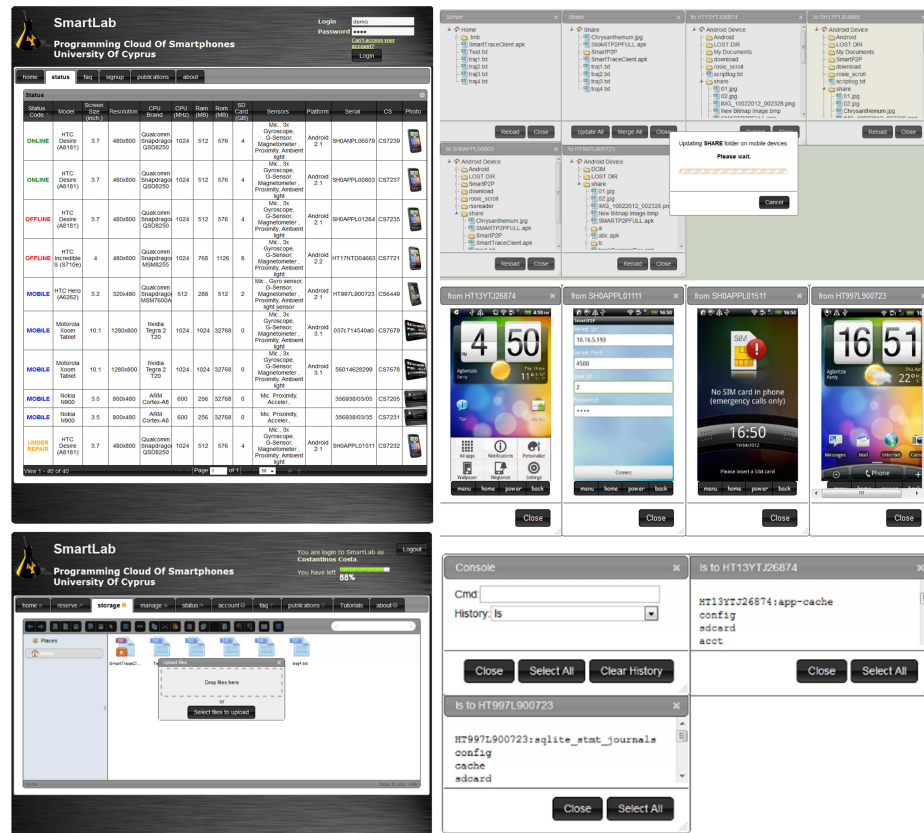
SmartLab
Programming Cloud Of Smartphones
University Of Cyprus

Login demo
Password ••••
Can't access your account?
Login

home status faq signup publications about

Status

| Status Code | Model | Screen Size (inch.) | Resolution | CPU Brand | CPU (MHz) | Ram (MB) | Rom (MB) | SD card (GB) | Sensors | Platform | Serial | CS | Photo |
|---|---|---|---|---|---|---|---|---|---|---|---|---|---|
| ONLINE | HTC Desire (A8181) | 3.7 | 480x800 | Qualcomm Snapdragon QSD8250 | 1024 | 512 | 576 | 4 | Mic., 3x Gyroscope, G-Sensor, Magnetometer, Proximity, Ambient light | Android 2.1 | SH0ANPL06579 | CS7239 | |
| ONLINE | HTC Desire (A8181) | 3.7 | 480x800 | Qualcomm Snapdragon QSD8250 | 1024 | 512 | 576 | 4 | Mic., 3x Gyroscope, G-Sensor, Magnetometer, Proximity, Ambient light | Android 2.1 | SH0APPL00803 | CS7237 | |
| OFFLINE | HTC Desire (A8181) | 3.7 | 480x800 | Qualcomm Snapdragon QSD8250 | 1024 | 512 | 576 | 4 | Mic., 3x Gyroscope, G-Sensor, Magnetometer, Proximity, Ambient light | Android 2.1 | SH0APPL01284 | CS7235 | |
| OFFLINE | HTC Incredible S (S710e) | 4 | 480x800 | Qualcomm Snapdragon MSM8255 | 1024 | 768 | 1126 | 8 | Mic., 3x Gyroscope, G-Sensor, Magnetometer, Proximity, Ambient light | Android 2.2 | HT17NTD04663 | CS7721 | |
| MOBILE | HTC Hero (A6262) | 3.2 | 320x480 | Qualcomm Snapdragon MSM7600A | 512 | 288 | 512 | 2 | Mic., Gyro sensor, G-Sensor, Magnetometer, Proximity, Ambient light sensor | Android 2.1 | HT997L900723 | CS6449 | |
| MOBILE | Motorola Xoom Tablet | 10.1 | 1280x800 | Nvidia Tegra 2 T20 | 1024 | 1024 | 32768 | 0 | Mic., 3x Gyroscope, G-Sensor, Magnetometer, Proximity, Ambient light | Android 3.1 | 037c714540a0 | CS7679 | |
| MOBILE | Motorola Xoom Tablet | 10.1 | 1280x800 | Nvidia Tegra 2 T20 | 1024 | 1024 | 32768 | 0 | Mic., 3x Gyroscope, G-Sensor, Magnetometer, Proximity, Ambient light | Android 3.1 | 56014628299 | CS7678 | |
| MOBILE | Nokia N900 | 3.5 | 800x480 | ARM Cortex-A8 | 600 | 256 | 32768 | 0 | Mic. Proximity, Acceler., | | 356938/03/05 | CS7205 | |
| MOBILE | Nokia N900 | 3.5 | 800x480 | ARM Cortex-A8 | 600 | 256 | 32768 | 0 | Mic. Proximity, Acceler., | | 356938/03/35 | CS7231 | |
| UNDER REPAIR | HTC Desire (A8181) | 3.7 | 480x800 | Qualcomm Snapdragon QSD8250 | 1024 | 512 | 576 | 4 | Mic., 3x Gyroscope, G-Sensor, Magnetometer, Proximity, Ambient light | Android 2.1 | SH0APPL01511 | CS7232 | |

View 1 - 10 of 10    Page 1 of 1

Server
Home
tmb
SmartTraceClient.apk
Test.txt
traj1.txt
traj2.txt
traj3.txt
traj4.txt
Reload Close

Share
Share
Chrysanthemum.jpg
SMARTP2PFULL.apk
SmartP2P
SmartTraceClient.apk
traj1.txt
traj2.txt
traj3.txt
traj4.txt
Update All Merge All Close

to HT13YTJ26874
Android Device
Android
LOST.DIR
My Documents
SmartP2P
download
rosie_scroll
scriptlog.txt
share
01.jpg
02.jpg
IMG_10022012_002326.jpg
New Bitmap image.bmp

to SH7PTJ26865
Android Device
Android
LOST.DIR
My Documents
SmartP2P
download
rosie_scroll
scriptlog.txt
share
01.jpg
02.jpg
Chrysanthemum.jpg
Reload Close

to SH0APPL00803
Android Device
Android
LOST.DIR
SmartP2P
download
rosie_scroll
rssreader
share
Chrysanthemum.jpg
SMARTP2PFULL.apk
SmartTraceClient.apk
Reload Close

to HT997L900723
Android Device
DCIM
LOST.DIR
share
01.jpg
02.jpg
IMG_10022012_002326.jpg
New Bitmap image.bmp
SMARTP2PFULL.apk
abc.apk
Reload Close

Updating SHARE folder on mobile devices.
Please wait.
Cancel

from HT13YTJ26874
4 50
Close

from SH0APPL01111
Server Ip:
10.16.5.193
Server Port:
4500
User Id:
7
Password:
••••
Connect
menu home power back
Close

from SH0APPL01511
No SIM card in phone (emergency calls only)
16:50
Please insert a SIM card
menu home power back
Close

from HT997L900723
16 51
Phone
Close

SmartLab
Programming Cloud Of Smartphones
University Of Cyprus
You are login to SmartLab as Costantinos Costa.
You have left 88%
Logout

home reserve storage manage status account faq publications Tutorials about

Places
SmartTraceCl...
Upload files
Drop files here
or
Select files to upload

Console
Cmd:
History: ls
Close Select All Clear History

ls to HT13YTJ26874
HT13YTJ26874:app-cache
config
sdcard
acct
Close Select All

ls to HT997L900723
HT997L900723:sqlite_stmt_journals
config
cache
sdcard
Close Select All